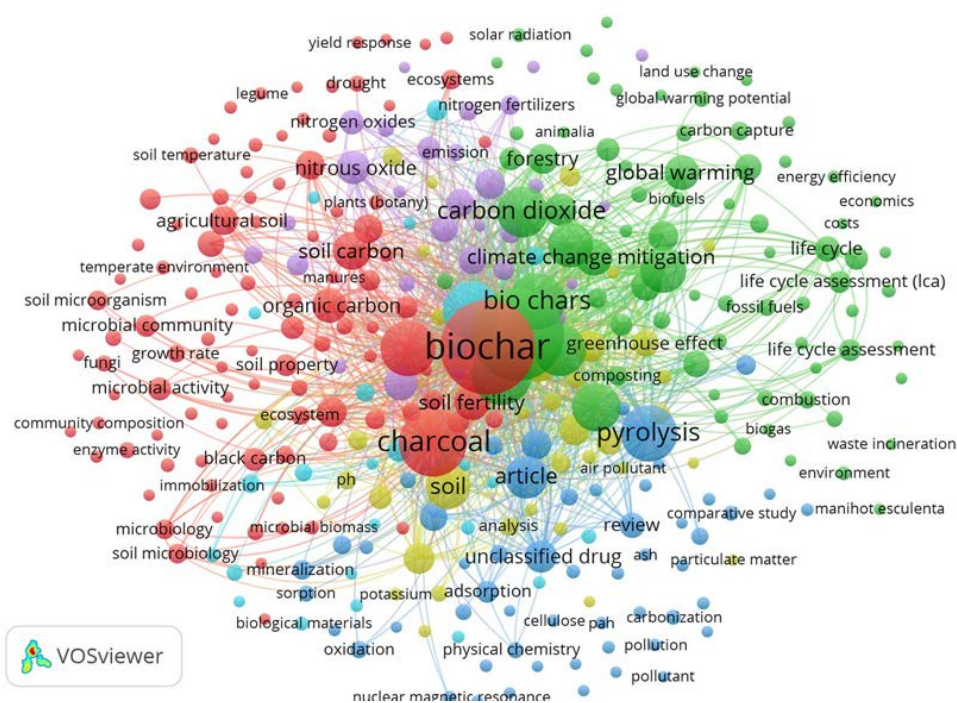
yield response
solar radiation
land use change
ecosystems
drought
global warming potential
legume
nitrogen fertilizers
nitrogen oxides
animalia
carbon capture
soil temperature
emission
forestry
nitrous oxide
global warming
energy efficiency
plants (botany)
biofuels
economics
agricultural soil
carbon dioxide
costs
soil carbon
life cycle
climate change mitigation
temperate environment
manures
life cycle assessment (lca)
bio chars
soil microorganism
fossil fuels
organic carbon
microbial community
biochar
greenhouse effect
growth rate
life cycle assessment
fungi
soil property
composting
microbial activity
combustion
soil fertility
community composition
ecosystem
pyrolysis
waste incineration
charcoal
enzyme activity
biogas
black carbon
air pollutant
article
environment
immobilization
ph
soil
comparative study
manihot esculenta
microbiology
microbial biomass
analysis
review
ash
unclassified drug
soil microbiology
particulate matter
mineralization
adsorption
sorption
potassium
cellulose
pah
carbonization
biological materials
pollution
oxidation
physical chemistry
pollutant
nuclear magnetic resonance
VOSviewer